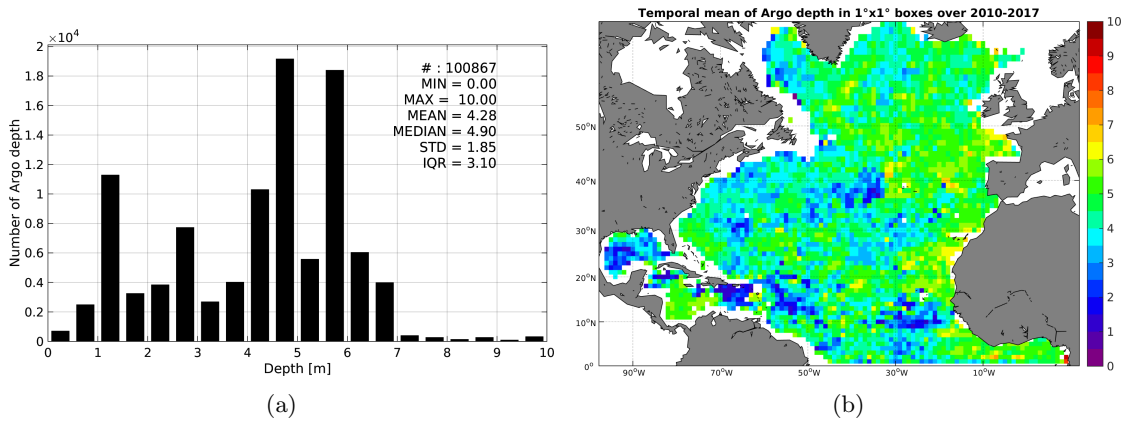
$\times 10^4$

2
1.8
1.6
1.4
1.2
1
0.8
0.6
0.4
0.2
0

Number of Argo depth

# : 100867
MIN = 0.00
MAX = 10.00
MEAN = 4.28
MEDIAN = 4.90
STD = 1.85
IQR = 3.10

0 1 2 3 4 5 6 7 8 9 10

Depth [m]

(a)

Temporal mean of Argo depth in 1°x1° boxes over 2010-2017

50°N
40°N
30°N
20°N
10°N
0°

90°W 70°W 50°W 30°W 10°W

10
9
8
7
6
5
4
3
2
1
0

(b)